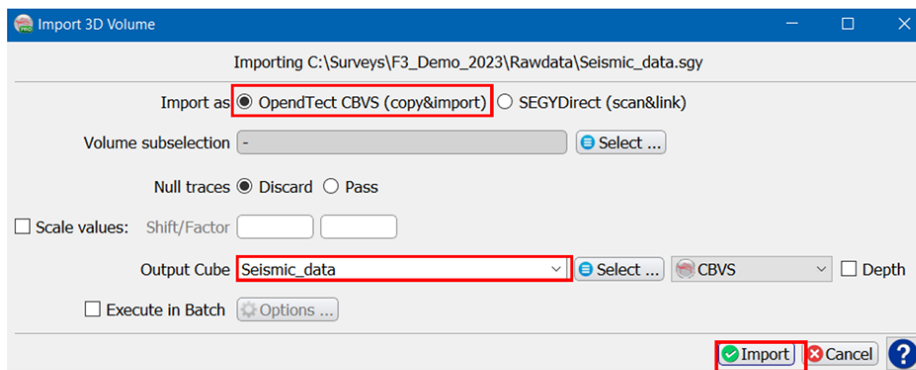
Import 3D Volume

Importing C:\Surveys\F3_Demo_2023\Rawdata\Seismic_data.sgy

Import as OpendTect CBVS (copy&import) SEGYDirect (scan&link)

Volume subselection -  Select ...

Null traces Discard Pass

Scale values: Shift/Factor

Output Cube Seismic_data  Select ... CBVS  Depth

Execute in Batch  Options ...

Import  Cancel  ?